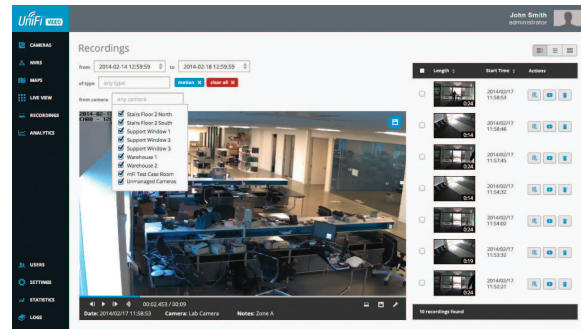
UniFi VIDEO

John Smith
administrator

CAMERAS
NVRS
MAPS
LIVE VIEW
RECORDINGS
ANALYTICS

USERS
SETTINGS
STATISTICS
LOGS

Recordings

from 2014-02-14 12:59:59 to 2014-02-18 12:59:59

of type any type motion × clear all ×

from camera any camera

Stairs Floor 2 North
Stairs Floor 2 South
Support Window 1
Support Window 2
Support Window 3
Warehouse 1
Warehouse 2
mFi Test Case Room
Unmanaged Cameras

2014-02-14
CH00

00:02.453 / 00:09

Date: 2014/02/17 11:58:53 Camera: Lab Camera Notes: Zone A

| | Length | Start Time | Actions |
|---|---|---|---|
| | 0:24 | 2014/02/17 11:58:53 | |
| | 0:14 | 2014/02/17 11:58:46 | |
| | 0:24 | 2014/02/17 11:57:45 | |
| | 0:14 | 2014/02/17 11:54:32 | |
| | 0:24 | 2014/02/17 11:54:02 | |
| | 0:19 | 2014/02/17 11:53:32 | |
| | 0:24 | 2014/02/17 11:52:27 | |

10 recordings found